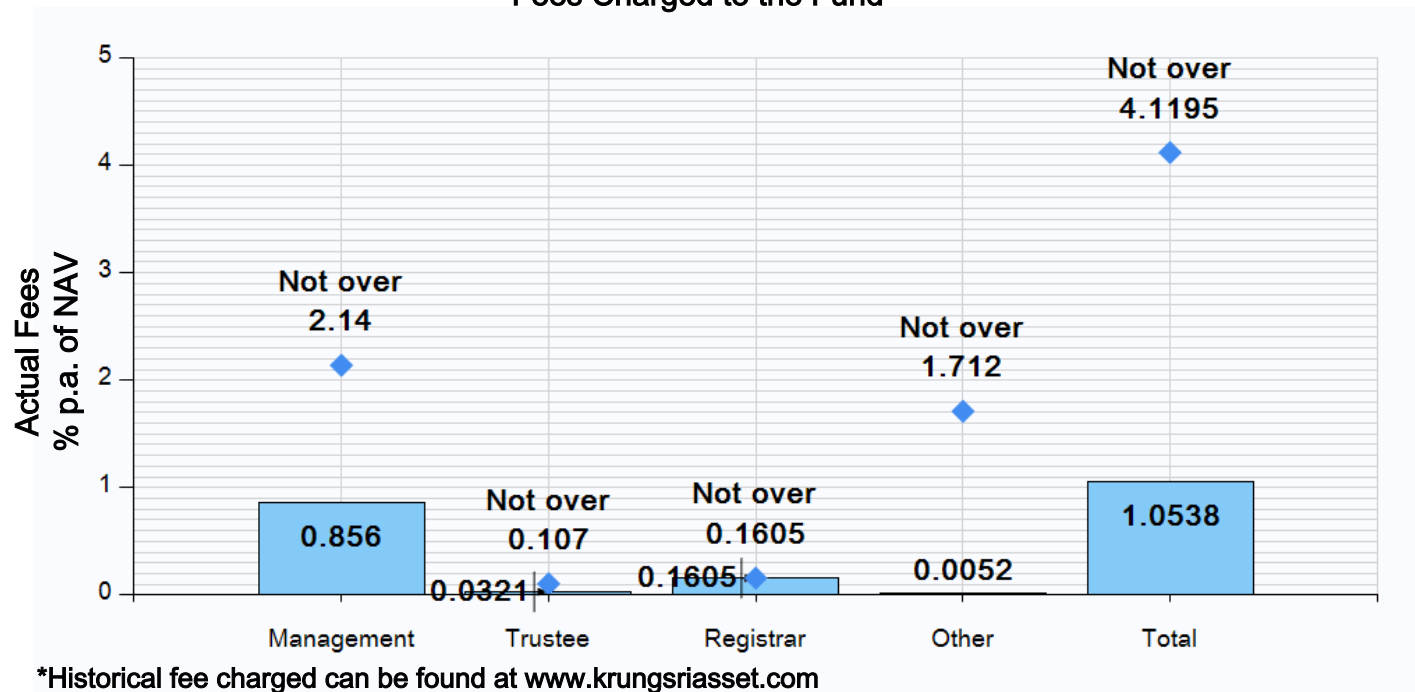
Fees Charged to the Fund

Actual Fees
% p.a. of NAV

5
4
3
2
1
0

Not over 2.14
0.856
Not over 0.107
0.0321
Not over 0.1605
0.1605
Not over 1.712
0.0052
Not over 4.1195
1.0538

Management
Trustee
Registrar
Other
Total

*Historical fee charged can be found at www.krungsriasset.com